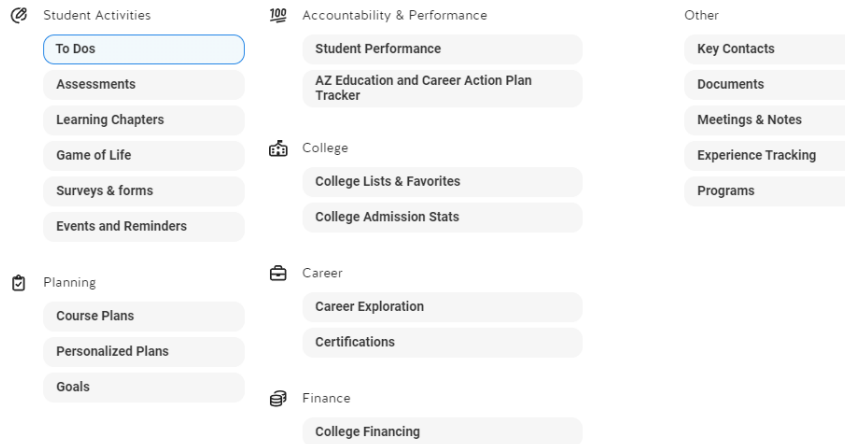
Student Activities

To Dos

Assessments

Learning Chapters

Game of Life

Surveys & forms

Events and Reminders

Planning

Course Plans

Personalized Plans

Goals

100 Accountability & Performance

Student Performance

AZ Education and Career Action Plan Tracker

College

College Lists & Favorites

College Admission Stats

Career

Career Exploration

Certifications

Finance

College Financing

Other

Key Contacts

Documents

Meetings & Notes

Experience Tracking

Programs